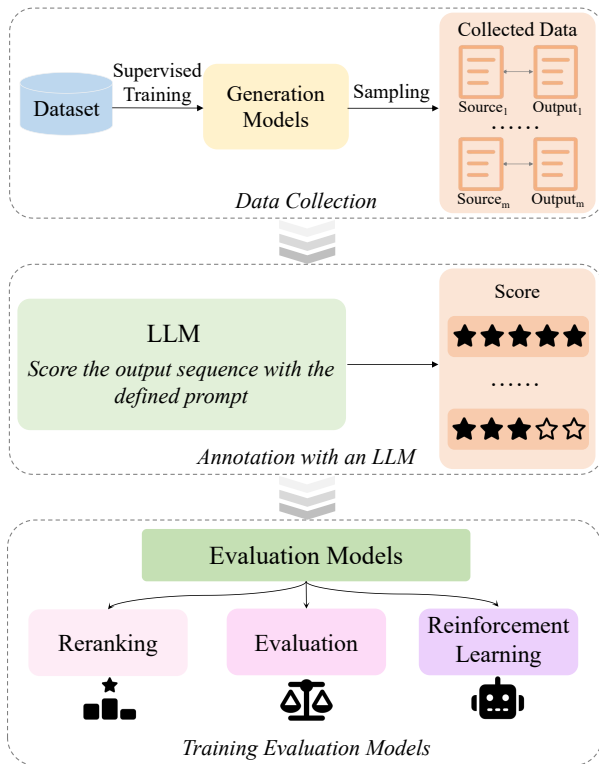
Collected Data

Dataset

Supervised Training

Generation Models

Sampling

$\text{Source}_1$ $\text{Output}_1$

......

$\text{Source}_m$ $\text{Output}_m$

*Data Collection*

LLM

*Score the output sequence with the defined prompt*

Score

......

*Annotation with an LLM*

Evaluation Models

Reranking

Evaluation

Reinforcement Learning

*Training Evaluation Models*